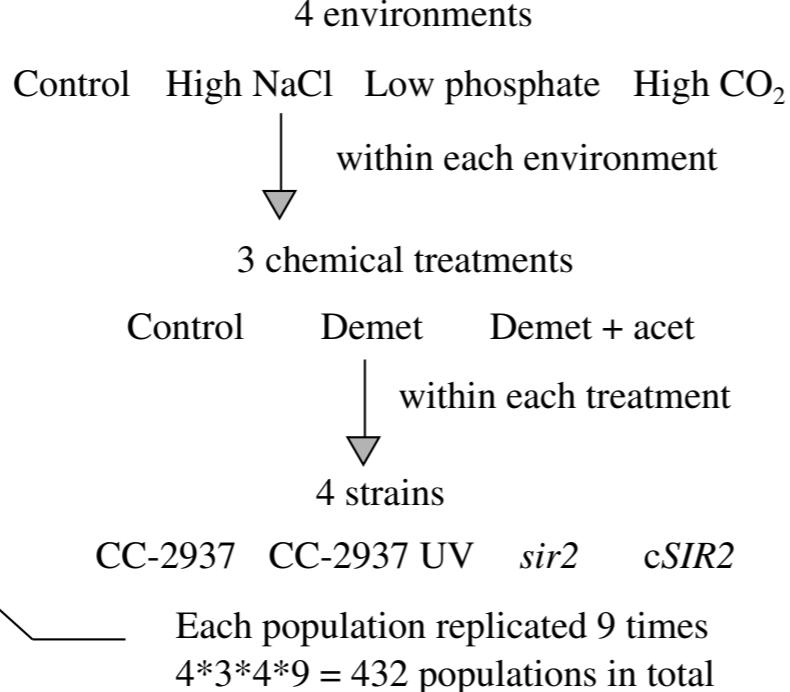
4 environments

Control High NaCl Low phosphate High $CO_2$

within each environment

3 chemical treatments

Control Demet Demet + acet

within each treatment

4 strains

CC-2937 CC-2937 UV sir2 cSIR2

Each population replicated 9 times
4*3*4*9 = 432 populations in total